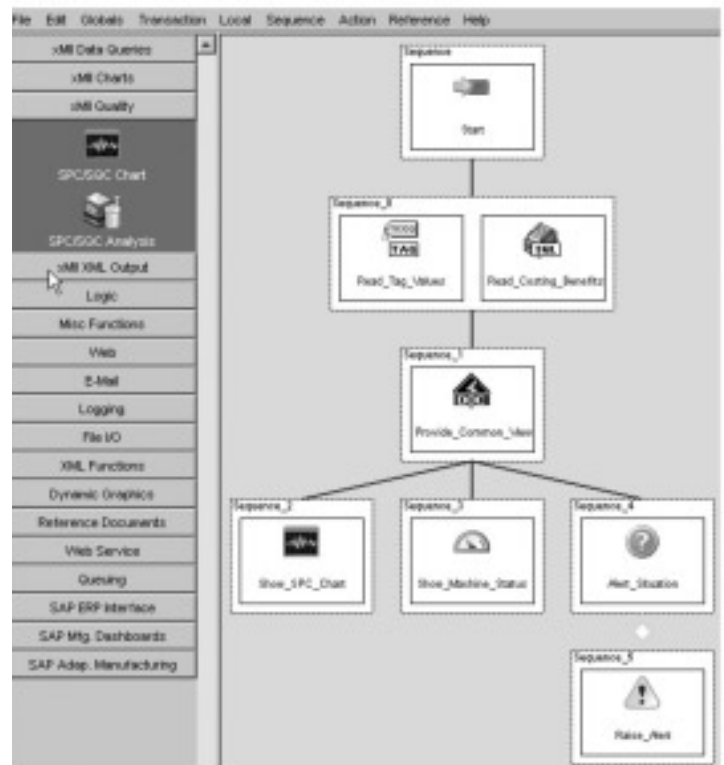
File Edit Globals Transaction Local Sequence Action Reference Help

xMII Data Queries
xMII Charts
xMII Quality
SPC/SQC Chart
SPC/SQC Analysis
xMII XML Output
Logic
Misc Functions
Web
E-Mail
Logging
File I/O
XML Functions
Dynamic Graphics
Reference Documents
Web Service
Queuing
SAP ERP Interface
SAP Mfg. Dashboards
SAP Adap. Manufacturing

Sequence
Start

Sequence_0
TAG
Read_Tag_Values
XML
Read_Costing_Benefits

Sequence_1
Provide_Common_View

Sequence_2
Show_SPC_Chart

Sequence_3
Show_Machine_Status

Sequence_4
Alert_Situation

Sequence_5
Raise_Alert